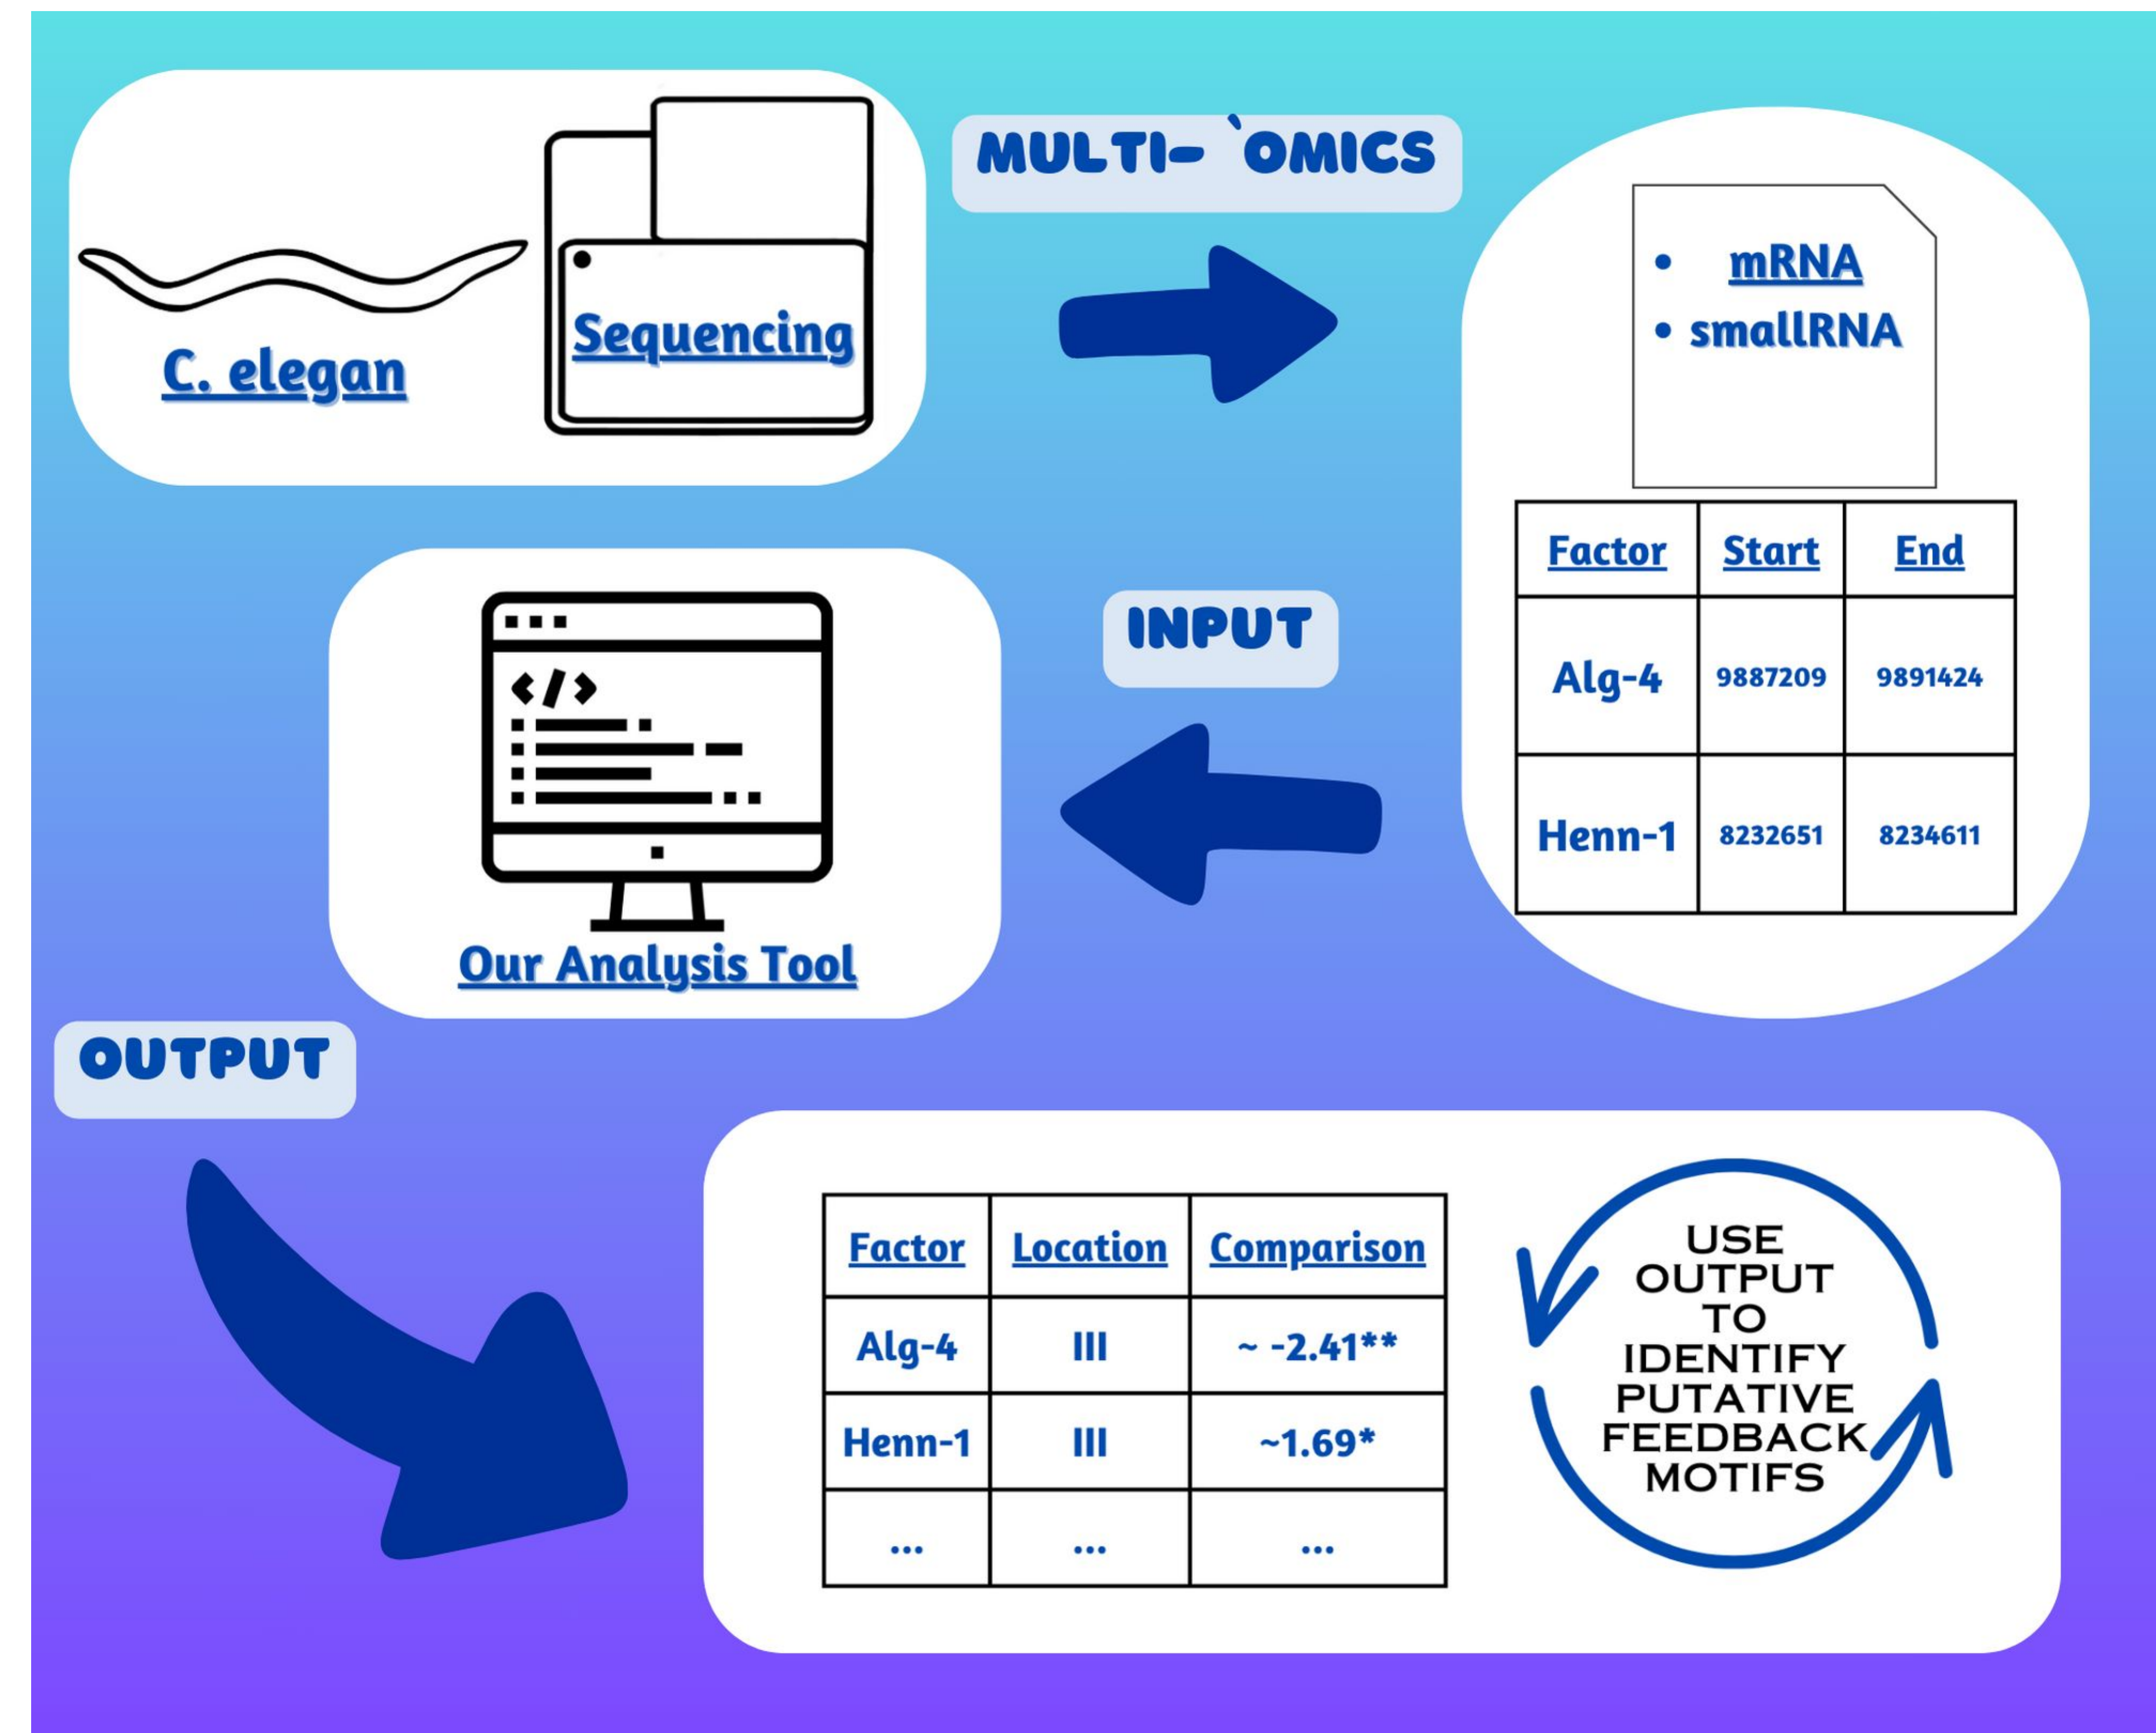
C. elegan

Sequencing

MULTI- `OMICS

- mRNA
- smallRNA

| Factor | Start | End |
|---|---|---|
| Alg-4 | 9887209 | 9891424 |
| Henn-1 | 8232651 | 8234611 |

INPUT

</>

Our Analysis Tool

OUTPUT

| Factor | Location | Comparison |
|---|---|---|
| Alg-4 | III | ~ -2.41** |
| Henn-1 | III | ~1.69* |
| ... | ... | ... |

USE OUTPUT TO IDENTIFY PUTATIVE FEEDBACK MOTIFS